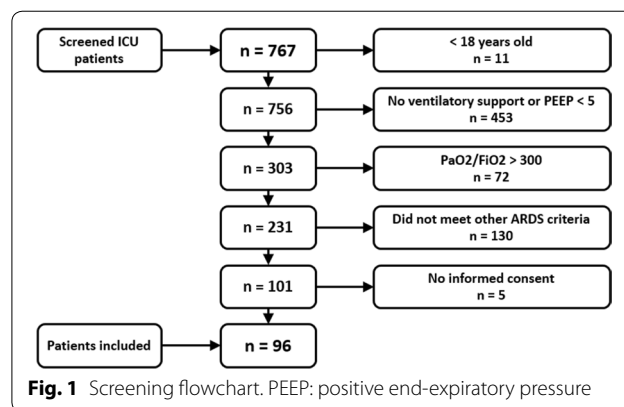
Screened ICU patients

n = 767

< 18 years old
n = 11

n = 756

No ventilatory support or PEEP < 5
n = 453

n = 303

PaO2/FiO2 > 300
n = 72

n = 231

Did not meet other ARDS criteria
n = 130

n = 101

No informed consent
n = 5

Patients included

n = 96

**Fig. 1** Screening flowchart. PEEP: positive end-expiratory pressure